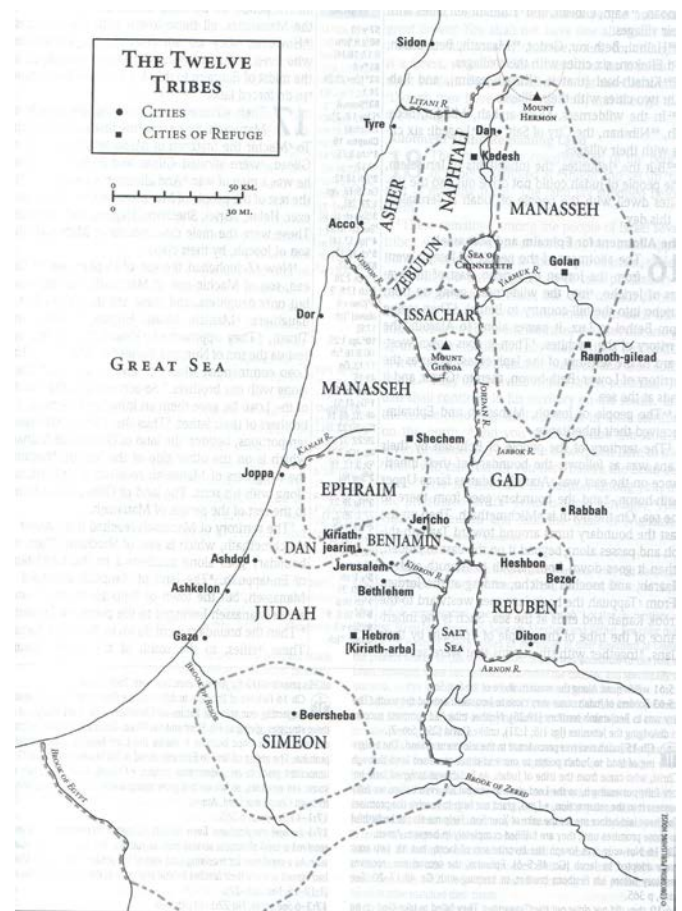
THE TWELVE TRIBES
Cities
Cities of Refuge

0 50 KM.
0 30 MI.

Sidon
LITANI R.
Tyre
MOUNT HERMON
Dan
ASHER
NAPHTALI
Kedesh
MANASSEH
Acco
KISHON R.
ZEBULUN
SEA OF CHINNERETH
Golan
YARMUK R.
Dor
ISSACHAR
MOUNT GILBOA
Ramoth-gilead
GREAT SEA
MANASSEH
JORDAN R.
KANAH R.
Shechem
JABBOK R.
GAD
Joppa
EPHRAIM
Jericho
Rabbah
DAN
Kiriath-jearim
BENJAMIN
Ashdod
Jerusalem
Heshbon
Bezer
Ashkelon
Bethlehem
KIDRON R.
JUDAH
REUBEN
Gaza
Hebron [Kiriath-arba]
SALT SEA
Dibon
ARNON R.
BROOK OF BESOR
Beersheba
SIMEON
BROOK OF ZERED
BROOK OF EGYPT